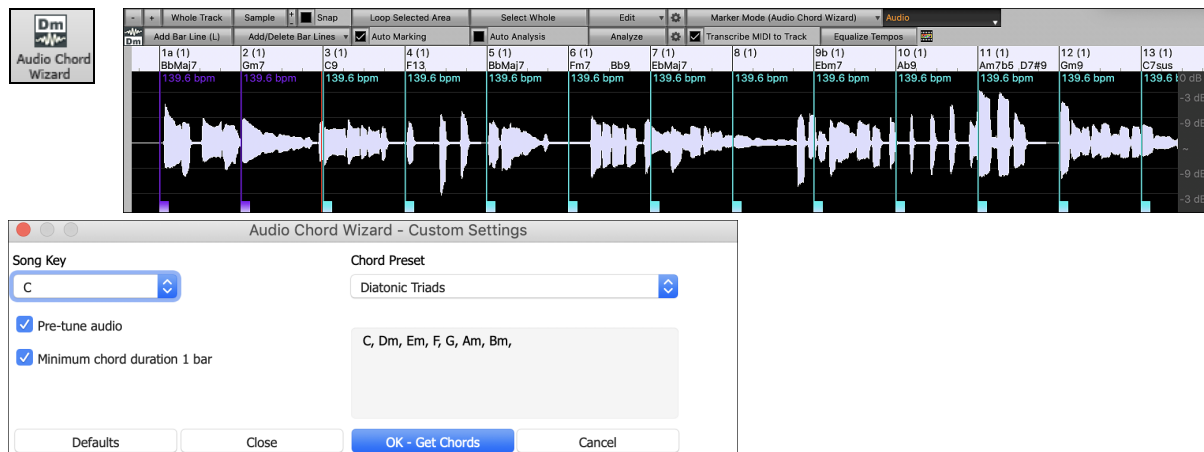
Dm
Audio Chord Wizard

- + Whole Track Sample Snap Loop Selected Area Select Whole Edit Marker Mode (Audio Chord Wizard) Audio
Dm Add Bar Line (L) Add/Delete Bar Lines Auto Marking Auto Analysis Analyze Transcribe MIDI to Track Equalize Tempos

1a (1) BbMaj7 139.6 bpm
2 (1) Gm7 139.6 bpm
3 (1) C9 139.6 bpm
4 (1) F13 139.6 bpm
5 (1) BbMaj7 139.6 bpm
6 (1) Fm7 Bb9 139.6 bpm
7 (1) EbMaj7 139.6 bpm
8 (1) 139.6 bpm
9b (1) Ebm7 139.6 bpm
10 (1) Ab9 139.6 bpm
11 (1) Am7b5 D7#9 139.6 bpm
12 (1) Gm9 139.6 bpm
13 (1) C7sus 139.6 bpm

0 dB
-3 dB
-9 dB
~
-9 dB
-3 dB

Audio Chord Wizard - Custom Settings

Song Key
C

Chord Preset
Diatonic Triads

Pre-tune audio

Minimum chord duration 1 bar

C, Dm, Em, F, G, Am, Bm,

Defaults Close OK - Get Chords Cancel